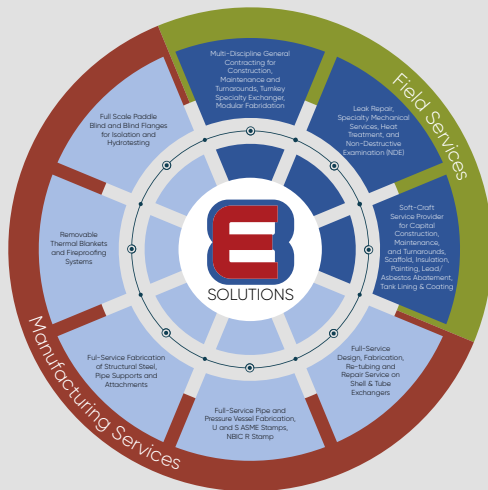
Field Services

Multi-Discipline General Contracting for Construction, Maintenance and Turnarounds, Turnkey Specialty Exchanger, Modular Fabrication

Leak Repair, Specialty Mechanical Services, Heat Treatment, and Non-Destructive Examination (NDE)

Soft-Craft Service Provider for Capital Construction, Maintenance, and Turnarounds, Scaffold, Insulation, Painting, Lead/ Asbestos Abatement, Tank Lining & Coating

Full-Service Design, Fabrication, Re-tubing and Repair Service on Shell & Tube Exchangers

Full-Service Pipe and Pressure Vessel Fabrication, U and S ASME Stamps, NBIC R Stamp

Full-Service Fabrication of Structural Steel, Pipe Supports and Attachments

Removable Thermal Blankets and Fireproofing Systems

Full Scale Paddle Blind and Blind Flanges for Isolation and Hydrotesting

Manufacturing Services

E SOLUTIONS